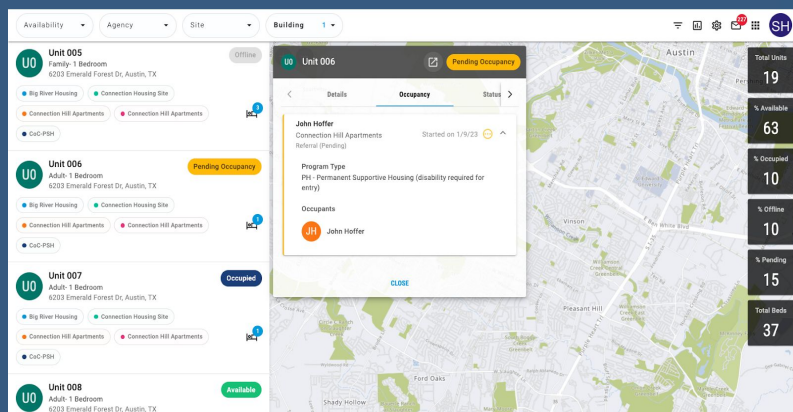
Availability
Agency
Site
Building 1

277

SH

U0
Unit 005
Family- 1 Bedroom
6203 Emerald Forest Dr, Austin, TX
Offline
Big River Housing
Connection Housing Site
Connection Hill Apartments
Connection Hill Apartments
CoC-PSH
3

U0
Unit 006
Adult- 1 Bedroom
6203 Emerald Forest Dr, Austin, TX
Pending Occupancy
Big River Housing
Connection Housing Site
Connection Hill Apartments
Connection Hill Apartments
CoC-PSH
1

U0
Unit 007
Adult- 1 Bedroom
6203 Emerald Forest Dr, Austin, TX
Occupied
Big River Housing
Connection Housing Site
Connection Hill Apartments
Connection Hill Apartments
CoC-PSH
1

U0
Unit 008
Adult- 1 Bedroom
6203 Emerald Forest Dr, Austin, TX
Available

U0
Unit 006
Pending Occupancy
Details
Occupancy
Status

John Hoffer
Connection Hill Apartments
Started on 1/9/23
Referral (Pending)
Program Type
PH - Permanent Supportive Housing (disability required for entry)
Occupants
JH
John Hoffer

CLOSE

Austin
Vinson
Pleasant Hill
Ford Oaks
Shady Hollow

Total Units
19
% Available
63
% Occupied
10
% Offline
10
% Pending
15
Total Beds
37